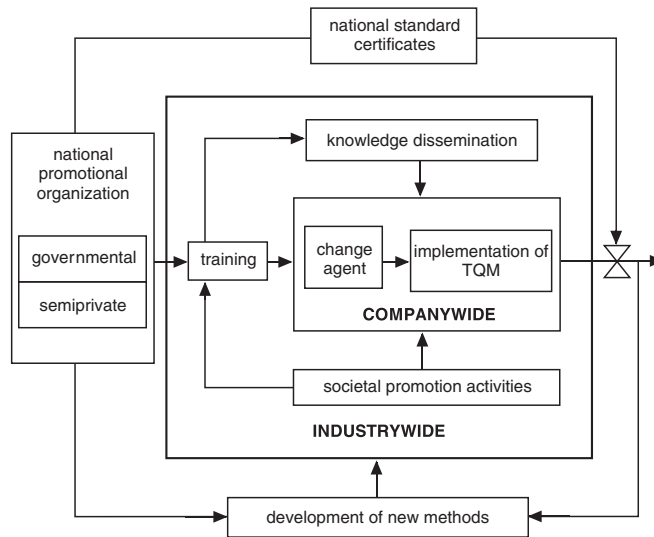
national standard certificates

national promotional organization

governmental

semiprivate

training

knowledge dissemination

change agent

implementation of TQM

COMPANYWIDE

societal promotion activities

INDUSTRYWIDE

development of new methods